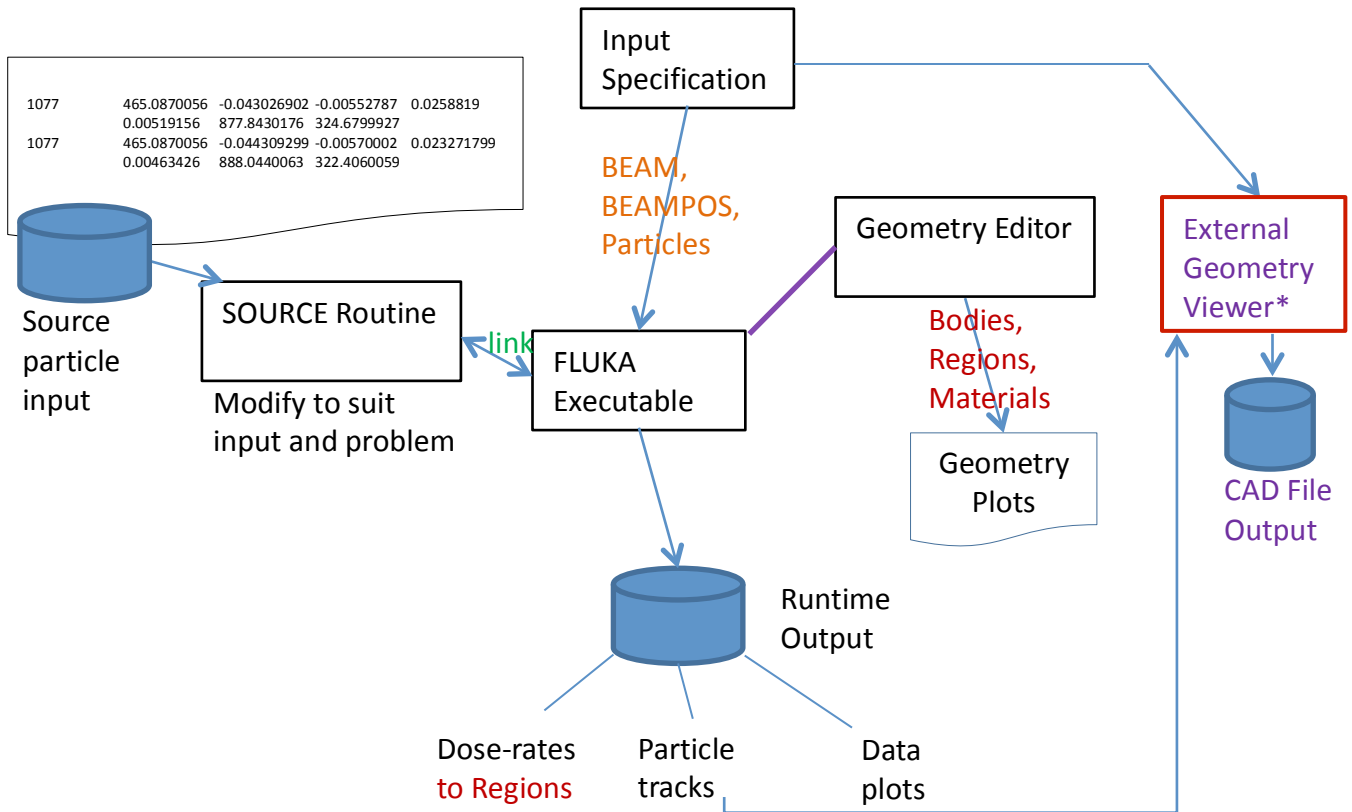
1077 465.0870056 -0.043026902 -0.00552787 0.0258819
0.00519156 877.8430176 324.6799927
1077 465.0870056 -0.044309299 -0.00570002 0.023271799
0.00463426 888.0440063 322.4060059

Source particle input

Input Specification

BEAM, BEAMPOS, Particles

SOURCE Routine

Modify to suit input and problem

link

FLUKA Executable

Geometry Editor

Bodies, Regions, Materials

Geometry Plots

External Geometry Viewer*

CAD File Output

Runtime Output

Dose-rates to Regions

Particle tracks

Data plots